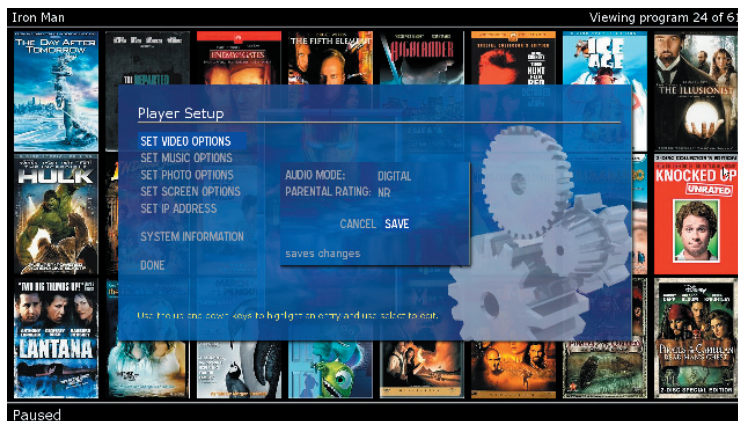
Iron Man

Viewing program 24 of 61

THE DAY AFTER TOMORROW

THE DEPARTED

THE FIFTH ELEMENT

HIGHLANDER

THE HUNT FOR RED OCTOBER

ICE AGE

THE ILLUSIONIST

HULK

KNOCKED UP

UNRATED

"TWO BIG THUMBS UP!"

LANTANA

PIRATES OF THE CARIBBEAN DEAD MAN'S CHEST

2-DISC SPECIAL EDITION

Player Setup

SET VIDEO OPTIONS

SET MUSIC OPTIONS

SET PHOTO OPTIONS

SET SCREEN OPTIONS

SET IP ADDRESS

SYSTEM INFORMATION

DONE

AUDIO MODE: DIGITAL

PARENTAL RATING: NR

CANCEL SAVE

saves changes

Use the up and down keys to highlight an entry and use select to edit.

Paused